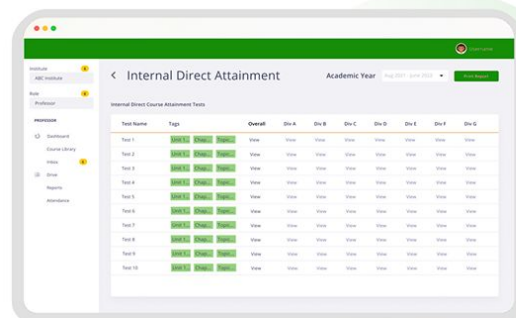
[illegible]

Institute
ABC Institute

Role
Professor

PROFESSOR

Dashboard
Course Library
Inbox
Drive
Reports
Attendance

< Internal Direct Attainment

Academic Year Aug 2021 - June 2022

Print Report

Internal Direct Course Attainment Tests

| Test Name | Tags | Overall | Div A | Div B | Div C | Div D | Div E | Div F | Div G |
|---|---|---|---|---|---|---|---|---|---|
| Test 1 | Unit 1.. Chap... Topic... | View | View | View | View | View | View | View | View |
| Test 2 | Unit 1.. Chap... Topic... | View | View | View | View | View | View | View | View |
| Test 3 | Unit 1.. Chap... Topic... | View | View | View | View | View | View | View | View |
| Test 4 | Unit 1.. Chap... Topic... | View | View | View | View | View | View | View | View |
| Test 5 | Unit 1.. Chap... Topic... | View | View | View | View | View | View | View | View |
| Test 6 | Unit 1.. Chap... Topic... | View | View | View | View | View | View | View | View |
| Test 7 | Unit 1.. Chap... Topic... | View | View | View | View | View | View | View | View |
| Test 8 | Unit 1.. Chap... Topic... | View | View | View | View | View | View | View | View |
| Test 9 | Unit 1.. Chap... Topic... | View | View | View | View | View | View | View | View |
| Test 10 | Unit 1.. Chap... Topic... | View | View | View | View | View | View | View | View |